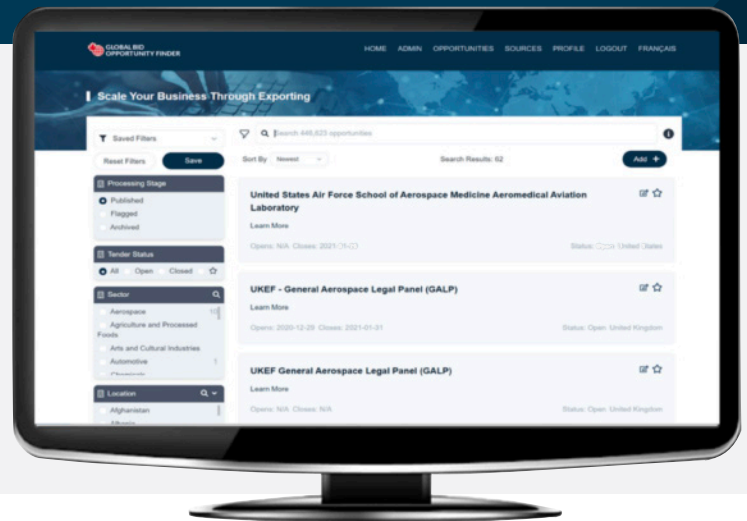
GLOBAL BID OPPORTUNITY FINDER

HOME ADMIN OPPORTUNITIES SOURCES PROFILE LOGOUT FRANÇAIS

Scale Your Business Through Exporting

Saved Filters

Reset Filters Save

Processing Stage

Published

Flagged

Archived

Tender Status

All Open Closed

Sector

Aerospace

Agriculture and Processed Foods

Arts and Cultural Industries

Automotive

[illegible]

Location

Afghanistan

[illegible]

Search 448,623 opportunities

Sort By Newest

Search Results: 62

Add +

United States Air Force School of Aerospace Medicine Aeromedical Aviation Laboratory

Learn More

Opens: N/A Closes: 2021-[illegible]

Status: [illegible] United States

UKEF - General Aerospace Legal Panel (GALP)

Learn More

Opens: 2020-12-29 Closes: 2021-01-31

Status: Open United Kingdom

UKEF General Aerospace Legal Panel (GALP)

Learn More

Opens: N/A Closes: N/A

Status: Open United Kingdom